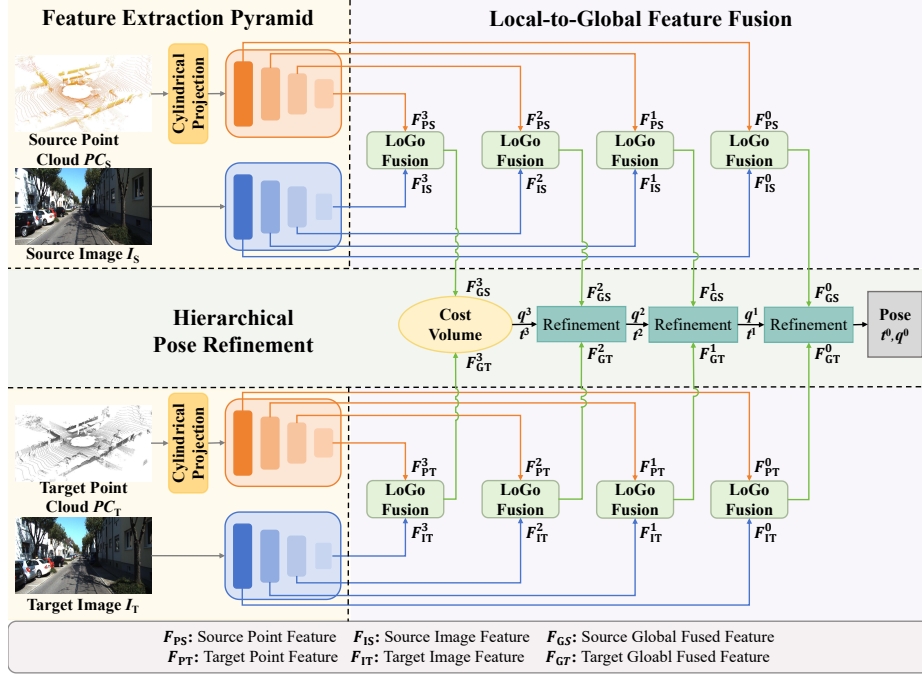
Feature Extraction Pyramid

Local-to-Global Feature Fusion

Cylindrical Projection

Source Point Cloud $PC_S$

Source Image $I_S$

$F_{PS}^3$ $F_{PS}^2$ $F_{PS}^1$ $F_{PS}^0$

LoGo Fusion LoGo Fusion LoGo Fusion LoGo Fusion

$F_{IS}^3$ $F_{IS}^2$ $F_{IS}^1$ $F_{IS}^0$

Hierarchical Pose Refinement

$F_{GS}^3$

Cost Volume

$F_{GT}^3$

$q^3$ $t^3$

$F_{GS}^2$

Refinement

$F_{GT}^2$

$q^2$ $t^2$

$F_{GS}^1$

Refinement

$F_{GT}^1$

$q^1$ $t^1$

$F_{GS}^0$

Refinement

$F_{GT}^0$

Pose $t^0, q^0$

Cylindrical Projection

Target Point Cloud $PC_T$

Target Image $I_T$

$F_{PT}^3$ $F_{PT}^2$ $F_{PT}^1$ $F_{PT}^0$

LoGo Fusion LoGo Fusion LoGo Fusion LoGo Fusion

$F_{IT}^3$ $F_{IT}^2$ $F_{IT}^1$ $F_{IT}^0$

$F_{PS}$: Source Point Feature $F_{IS}$: Source Image Feature $F_{GS}$: Source Global Fused Feature
$F_{PT}$: Target Point Feature $F_{IT}$: Target Image Feature $F_{GT}$: Target Gloabl Fused Feature